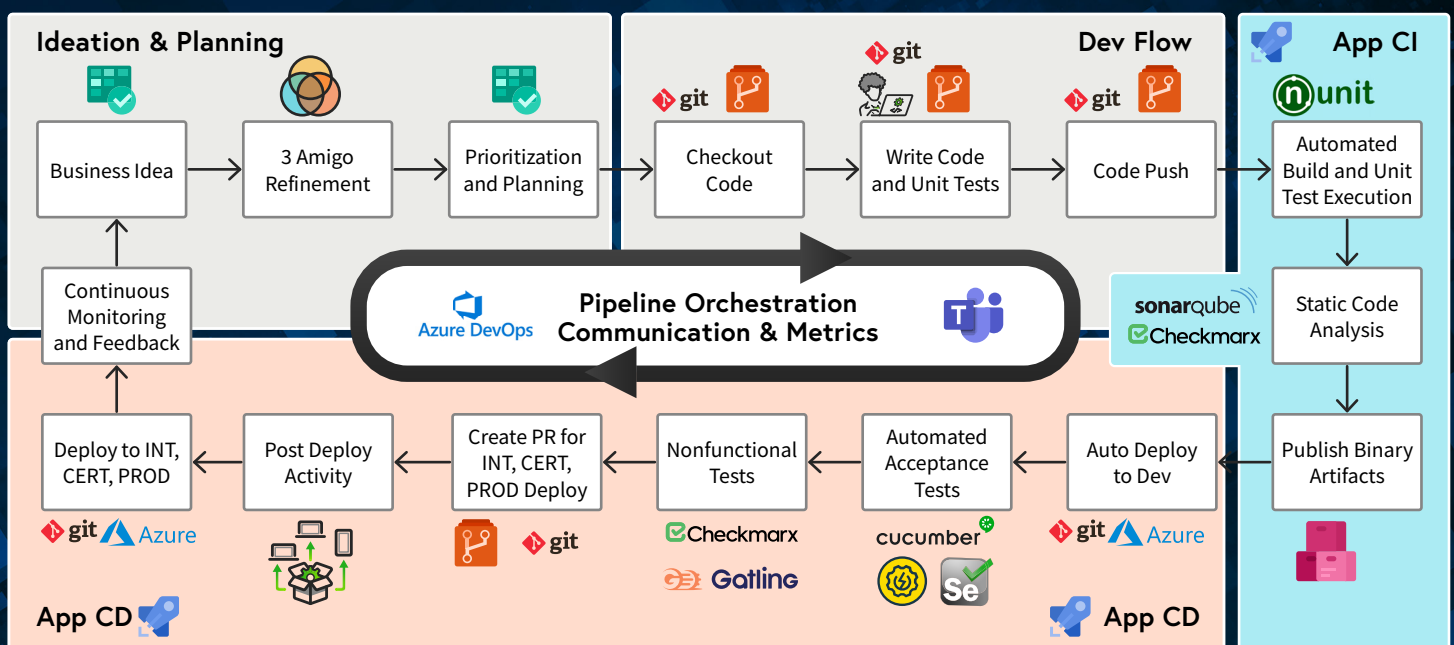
Ideation & Planning

Business Idea

3 Amigo Refinement

Prioritization and Planning

Dev Flow

git

Checkout Code

git

Write Code and Unit Tests

git

Code Push

App CI

nunit

Automated Build and Unit Test Execution

sonarqube

Checkmarx

Static Code Analysis

Publish Binary Artifacts

Continuous Monitoring and Feedback

Azure DevOps

Pipeline Orchestration Communication & Metrics

Deploy to INT, CERT, PROD

git Azure

Post Deploy Activity

Create PR for INT, CERT, PROD Deploy

git

Nonfunctional Tests

Checkmarx

Gatling

Automated Acceptance Tests

cucumber

Se

Auto Deploy to Dev

git Azure

App CD

App CD